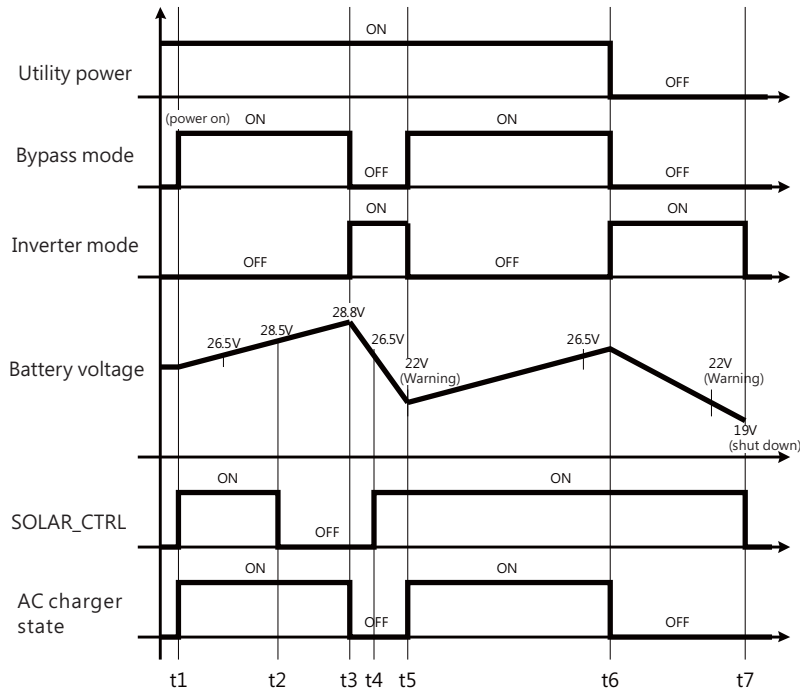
Utility power
ON
OFF

Bypass mode
(power on) ON
OFF
ON
OFF

Inverter mode
OFF
ON
OFF
ON

Battery voltage
26.5V
28.5V
28.8V
26.5V
22V (Warning)
26.5V
22V (Warning)
19V (shut down)

SOLAR_CTRL
ON
OFF
ON

AC charger state
ON
OFF
ON
OFF

t1 t2 t3 t4 t5 t6 t7